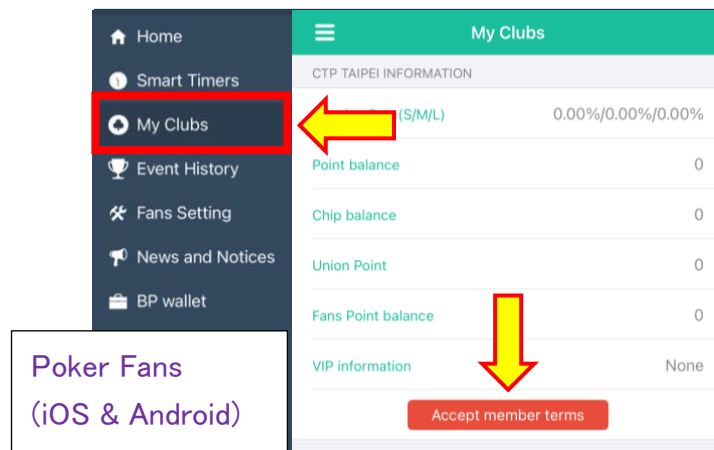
Home

Smart Timers

My Clubs

Event History

Fans Setting

News and Notices

BP wallet

Poker Fans
(iOS & Android)

My Clubs

CTP TAIPEI INFORMATION

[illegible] (S/M/L) 0.00%/0.00%/0.00%

Point balance 0

Chip balance 0

Union Point 0

Fans Point balance 0

VIP information None

Accept member terms